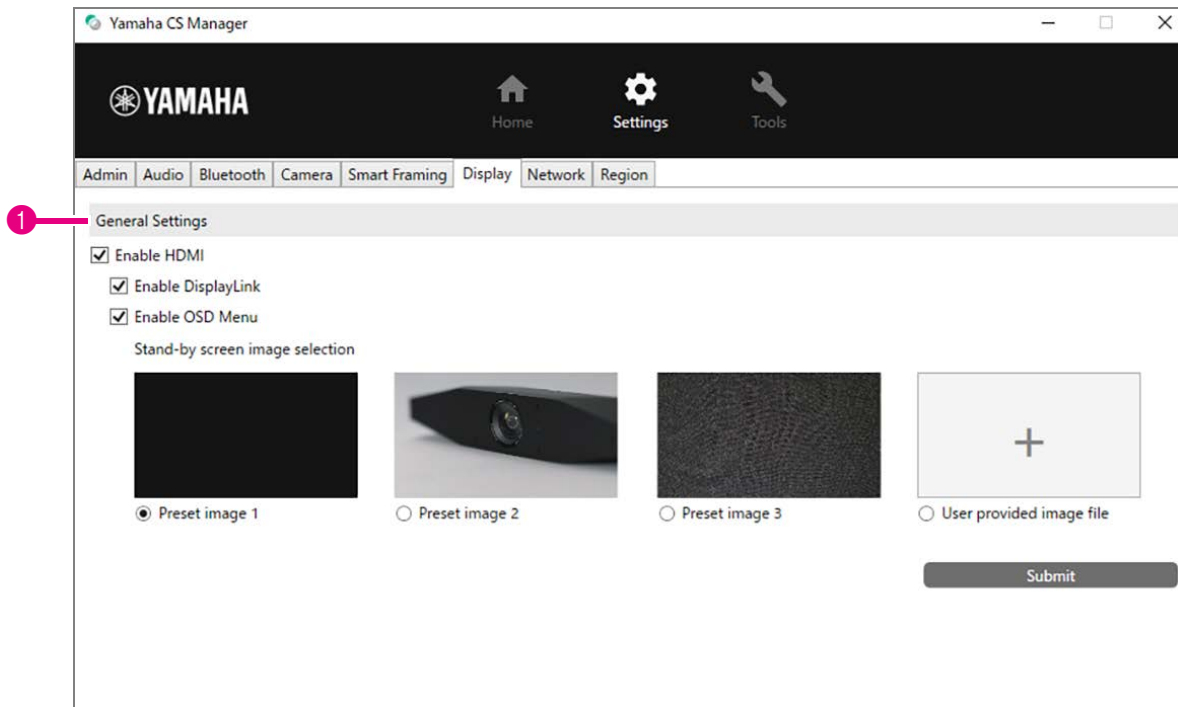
Yamaha CS Manager

YAMAHA

Home Settings Tools

Admin | Audio | Bluetooth | Camera | Smart Framing | Display | Network | Region

1

General Settings

Enable HDMI

Enable DisplayLink

Enable OSD Menu

Stand-by screen image selection

+

Preset image 1 Preset image 2 Preset image 3 User provided image file

Submit